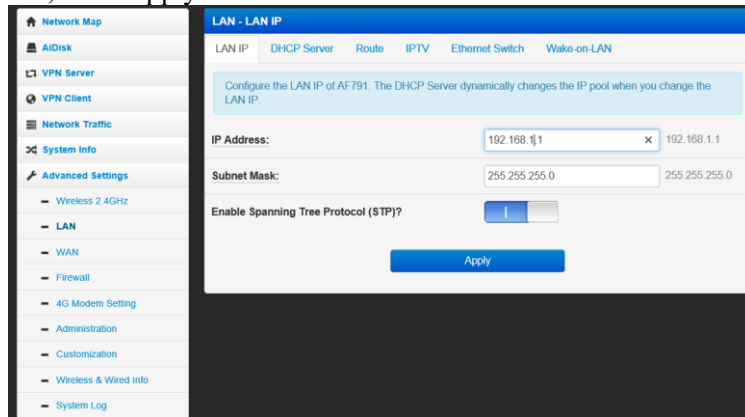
Network Map
AiDisk
VPN Server
VPN Client
Network Traffic
System Info
Advanced Settings
Wireless 2.4GHz
LAN
WAN
Firewall
4G Modem Setting
Administration
Customization
Wireless & Wired Info
System Log

LAN - LAN IP

LAN IP | DHCP Server | Route | IPTV | Ethernet Switch | Wake-on-LAN

Configure the LAN IP of AF791. The DHCP Server dynamically changes the IP pool when you change the LAN IP.

IP Address: 192.168.1.1 × 192.168.1.1

Subnet Mask: 255.255.255.0 255.255.255.0

Enable Spanning Tree Protocol (STP)? I

Apply